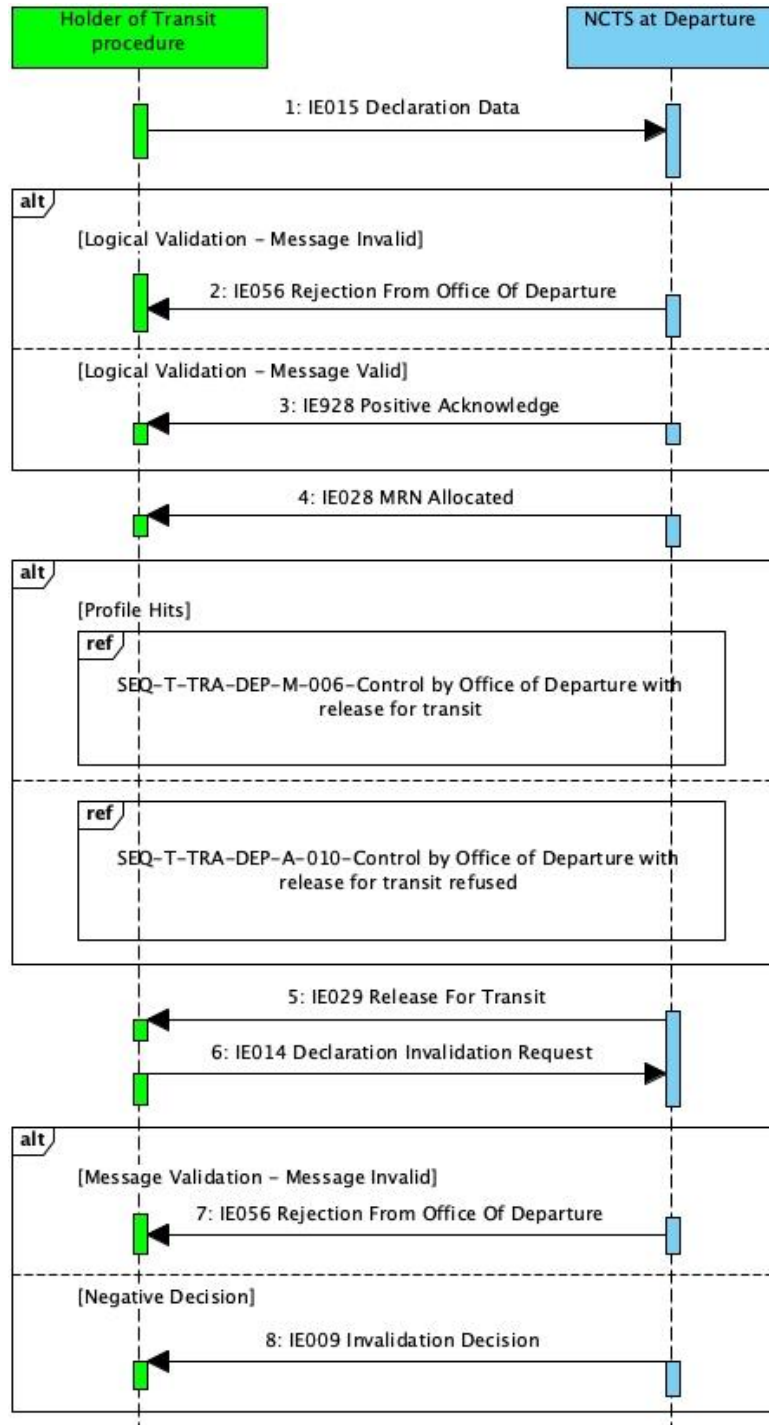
Holder of Transit procedure

NCTS at Departure

1: IE015 Declaration Data

alt

[Logical Validation - Message Invalid]

2: IE056 Rejection From Office Of Departure

[Logical Validation - Message Valid]

3: IE928 Positive Acknowledge

4: IE028 MRN Allocated

alt

[Profile Hits]

ref

SEQ-T-TRA-DEP-M-006-Control by Office of Departure with release for transit

ref

SEQ-T-TRA-DEP-A-010-Control by Office of Departure with release for transit refused

5: IE029 Release For Transit

6: IE014 Declaration Invalidation Request

alt

[Message Validation - Message Invalid]

7: IE056 Rejection From Office Of Departure

[Negative Decision]

8: IE009 Invalidation Decision